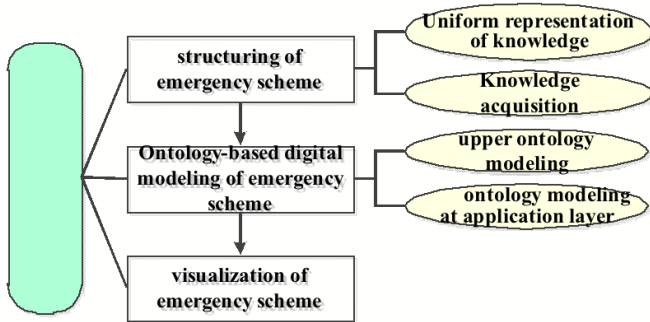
structuring of emergency scheme

Uniform representation of knowledge

Knowledge acquisition

Ontology-based digital modeling of emergency scheme

upper ontology modeling

ontology modeling at application layer

visualization of emergency scheme